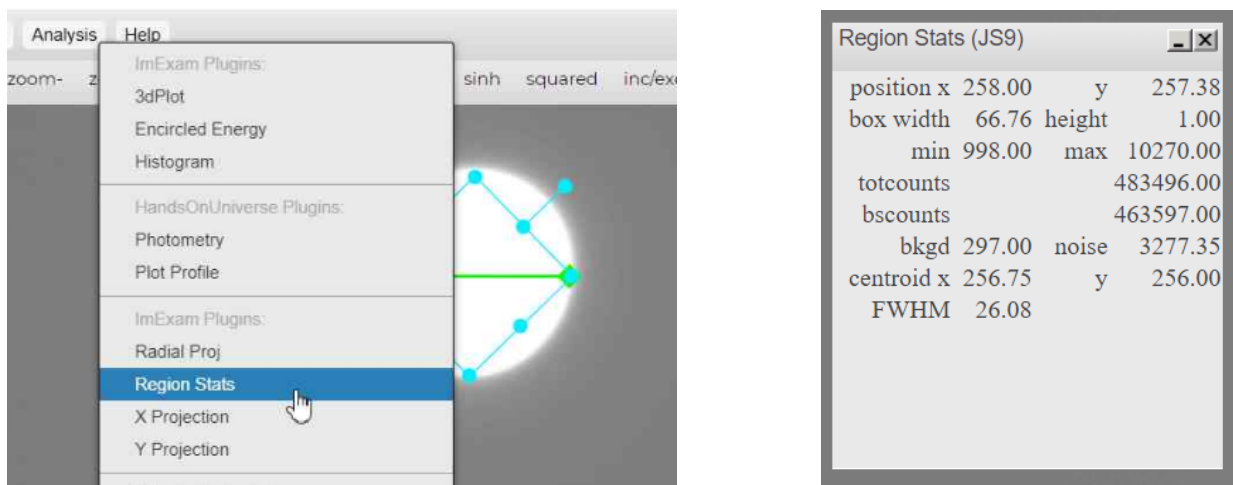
Analysis Help

zoom- z

sinh squared inc/ex

ImExam Plugins:
3dPlot
Encircled Energy
Histogram

HandsOnUniverse Plugins:
Photometry
Plot Profile

ImExam Plugins:
Radial Proj
Region Stats
X Projection
Y Projection

Region Stats (JS9)

| | | | |
|---|---|---|---|
| position x | 258.00 | y | 257.38 |
| box width | 66.76 | height | 1.00 |
| min | 998.00 | max | 10270.00 |
| totcounts | | | 483496.00 |
| bscounts | | | 463597.00 |
| bkgd | 297.00 | noise | 3277.35 |
| centroid x | 256.75 | y | 256.00 |
| FWHM | 26.08 | | |